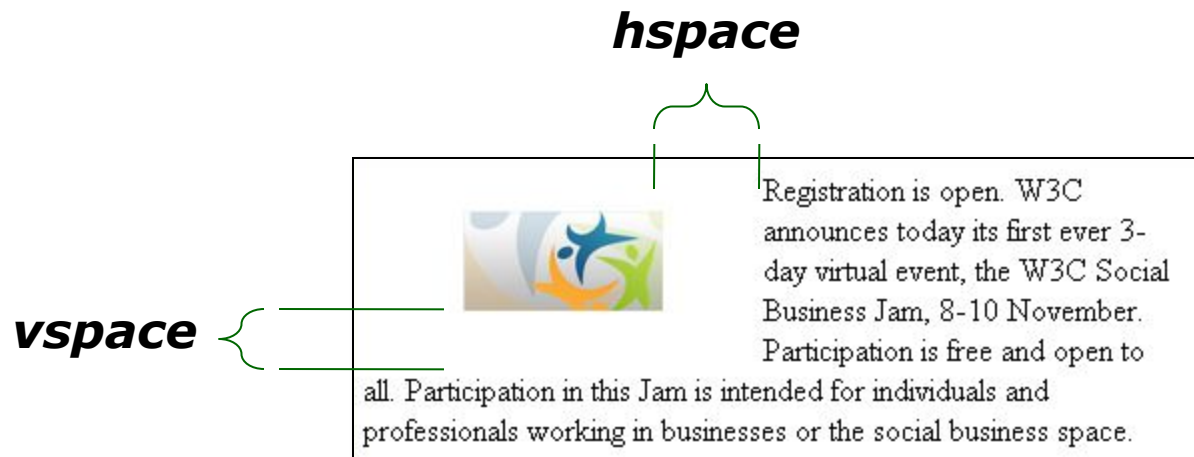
hspace

vspace

Registration is open. W3C announces today its first ever 3-day virtual event, the W3C Social Business Jam, 8-10 November. Participation is free and open to all. Participation in this Jam is intended for individuals and professionals working in businesses or the social business space.